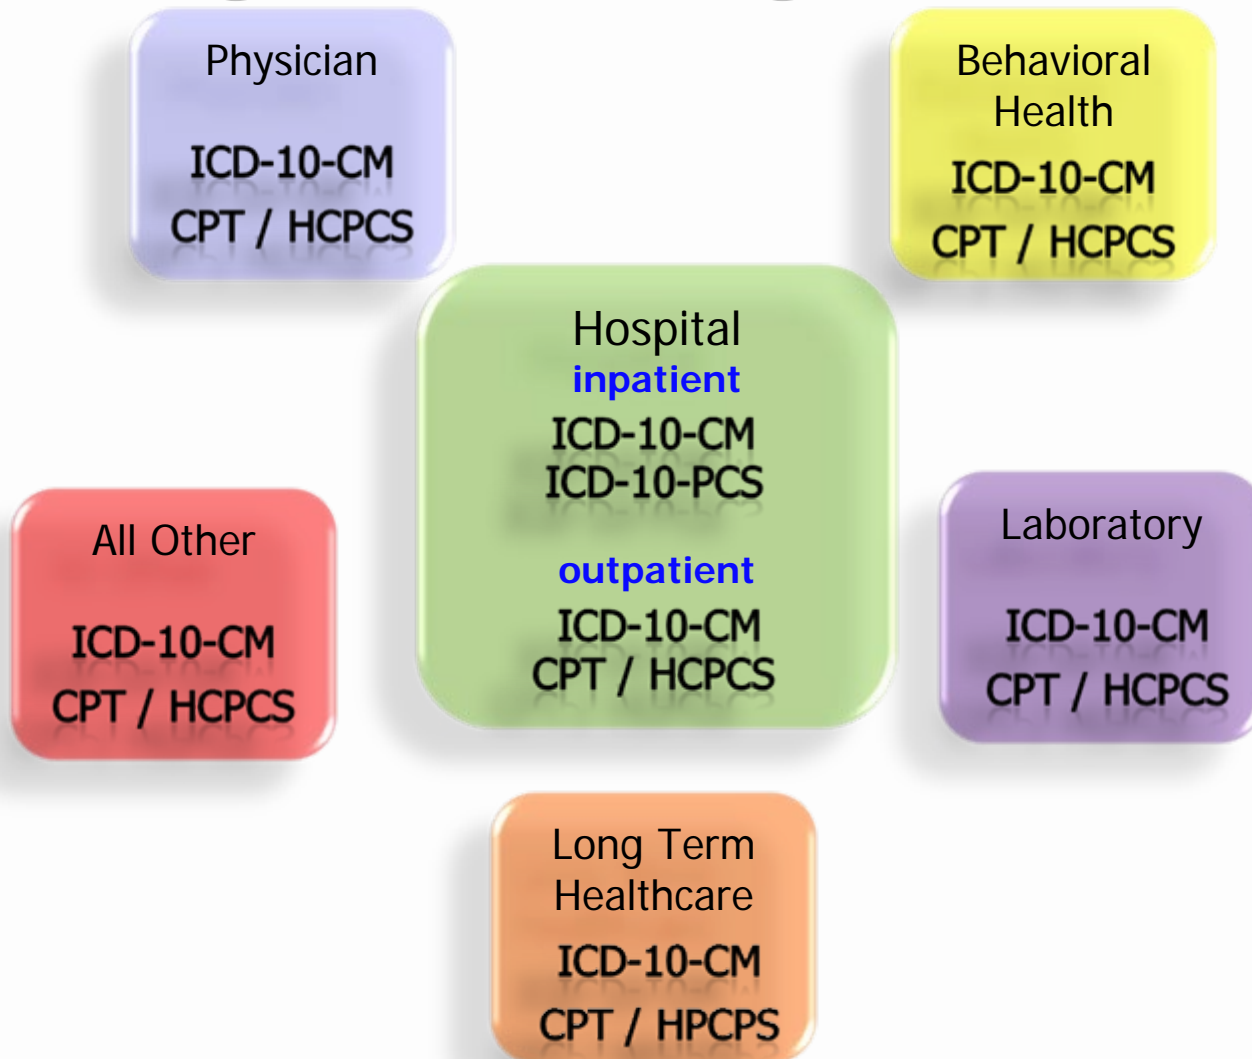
Physician

ICD-10-CM
CPT / HCPCS

Behavioral Health

ICD-10-CM
CPT / HCPCS

Hospital
inpatient
ICD-10-CM
ICD-10-PCS

outpatient
ICD-10-CM
CPT / HCPCS

All Other

ICD-10-CM
CPT / HCPCS

Laboratory

ICD-10-CM
CPT / HCPCS

Long Term Healthcare

ICD-10-CM
CPT / HPCPS